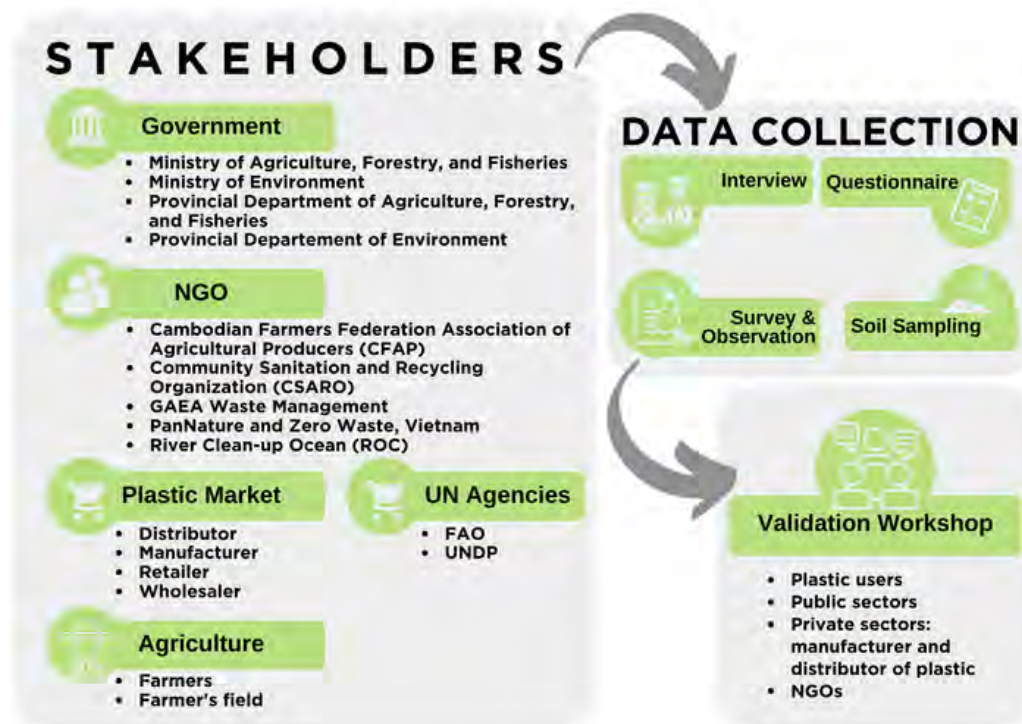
STAKEHOLDERS

Government

- Ministry of Agriculture, Forestry, and Fisheries
- Ministry of Environment
- Provincial Department of Agriculture, Forestry, and Fisheries
- Provincial Depatement of Environment

NGO

- Cambodian Farmers Federation Association of Agricultural Producers (CFAP)
- Community Sanitation and Recycling Organization (CSARO)
- GAEA Waste Management
- PanNature and Zero Waste, Vietnam
- River Clean-up Ocean (ROC)

Plastic Market

- Distributor
- Manufacturer
- Retailer
- Wholesaler

UN Agencies

- FAO
- UNDP

Agriculture

- Farmers
- Farmer's field

DATA COLLECTION

Interview

Questionnaire

Survey & Observation

Soil Sampling

Validation Workshop

- Plastic users
- Public sectors
- Private sectors: manufacturer and distributor of plastic
- NGOs